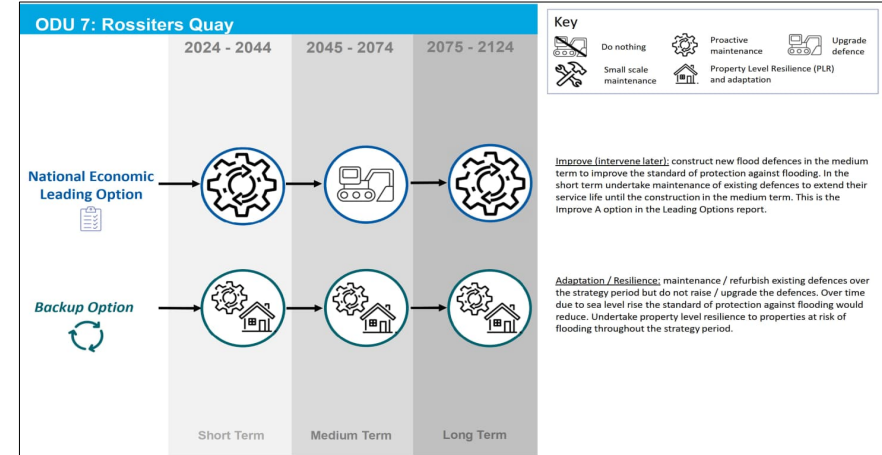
ODU 7: Rossiters Quay

2024 - 2044

2045 - 2074

2075 - 2124

Key

Do nothing

Proactive maintenance

Upgrade defence

Small scale maintenance

Property Level Resilience (PLR) and adaptation

National Economic Leading Option

Improve (intervene later): construct new flood defences in the medium term to improve the standard of protection against flooding. In the short term undertake maintenance of existing defences to extend their service life until the construction in the medium term. This is the Improve A option in the Leading Options report.

Backup Option

Adaptation / Resilience: maintenance / refurbish existing defences over the strategy period but do not raise / upgrade the defences. Over time due to sea level rise the standard of protection against flooding would reduce. Undertake property level resilience to properties at risk of flooding throughout the strategy period.

Short Term

Medium Term

Long Term